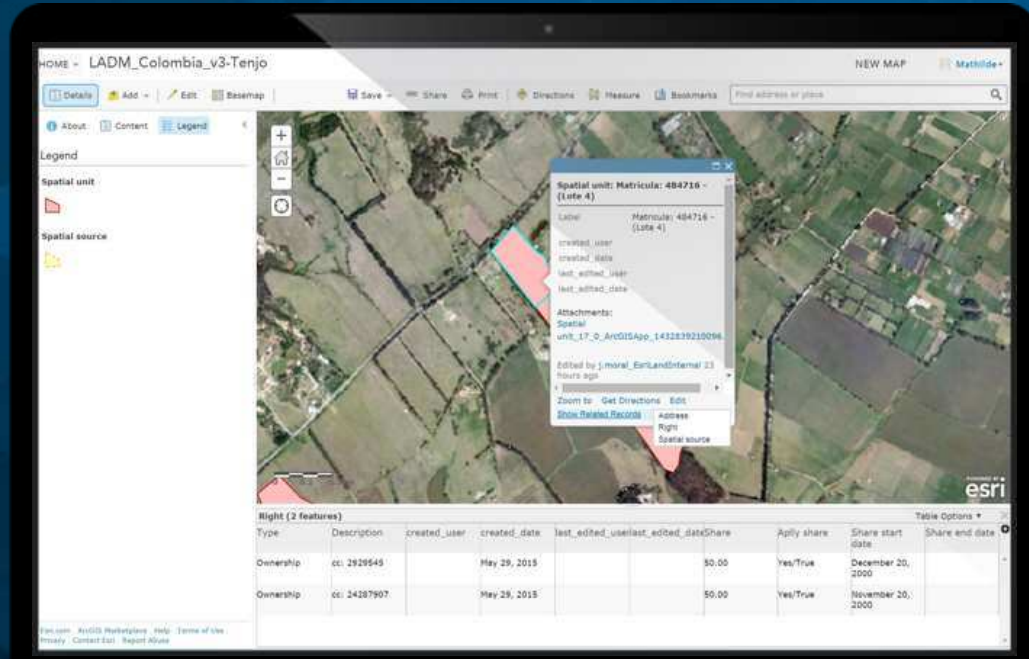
HOME ▾ LADM_Colombia_v3-Tenjo

NEW MAP Mathilde ▾

Details Add ▾ Edit Basemap Save ▾ Share Print Directions Measure Bookmarks Find address or place

About Content Legend

Legend

Spatial unit

Spatial source

Spatial unit: Matricula: 484716 - (Lote 4)

| Label | Matricula: 484716 - (Lote 4) |
|---|---|
| created_user | |
| created_date | |
| last_edited_user | |
| last_edited_date | |

Attachments:
Spatial unit_17_0_ArcGISApp_1432839210096...

Edited by j.moral_EsriLandInternal 23 hours ago

Zoom to Get Directions Edit
Show Related Records

Address
Right
Spatial source

esri

Right (2 features) Table Options ▾

| Type | Description | created_user | created_date | last_edited_user | last_edited_date | Share | Aplly share | Share start date | Share end date |
|---|---|---|---|---|---|---|---|---|---|
| Ownership | cc: 2929545 | | May 29, 2015 | | | 50.00 | Yes/True | December 20, 2000 | |
| Ownership | cc: 24287907 | | May 29, 2015 | | | 50.00 | Yes/True | November 20, 2000 | |

Esri.com ArcGIS Marketplace Help Terms of Use Privacy Contact Esri Report Abuse